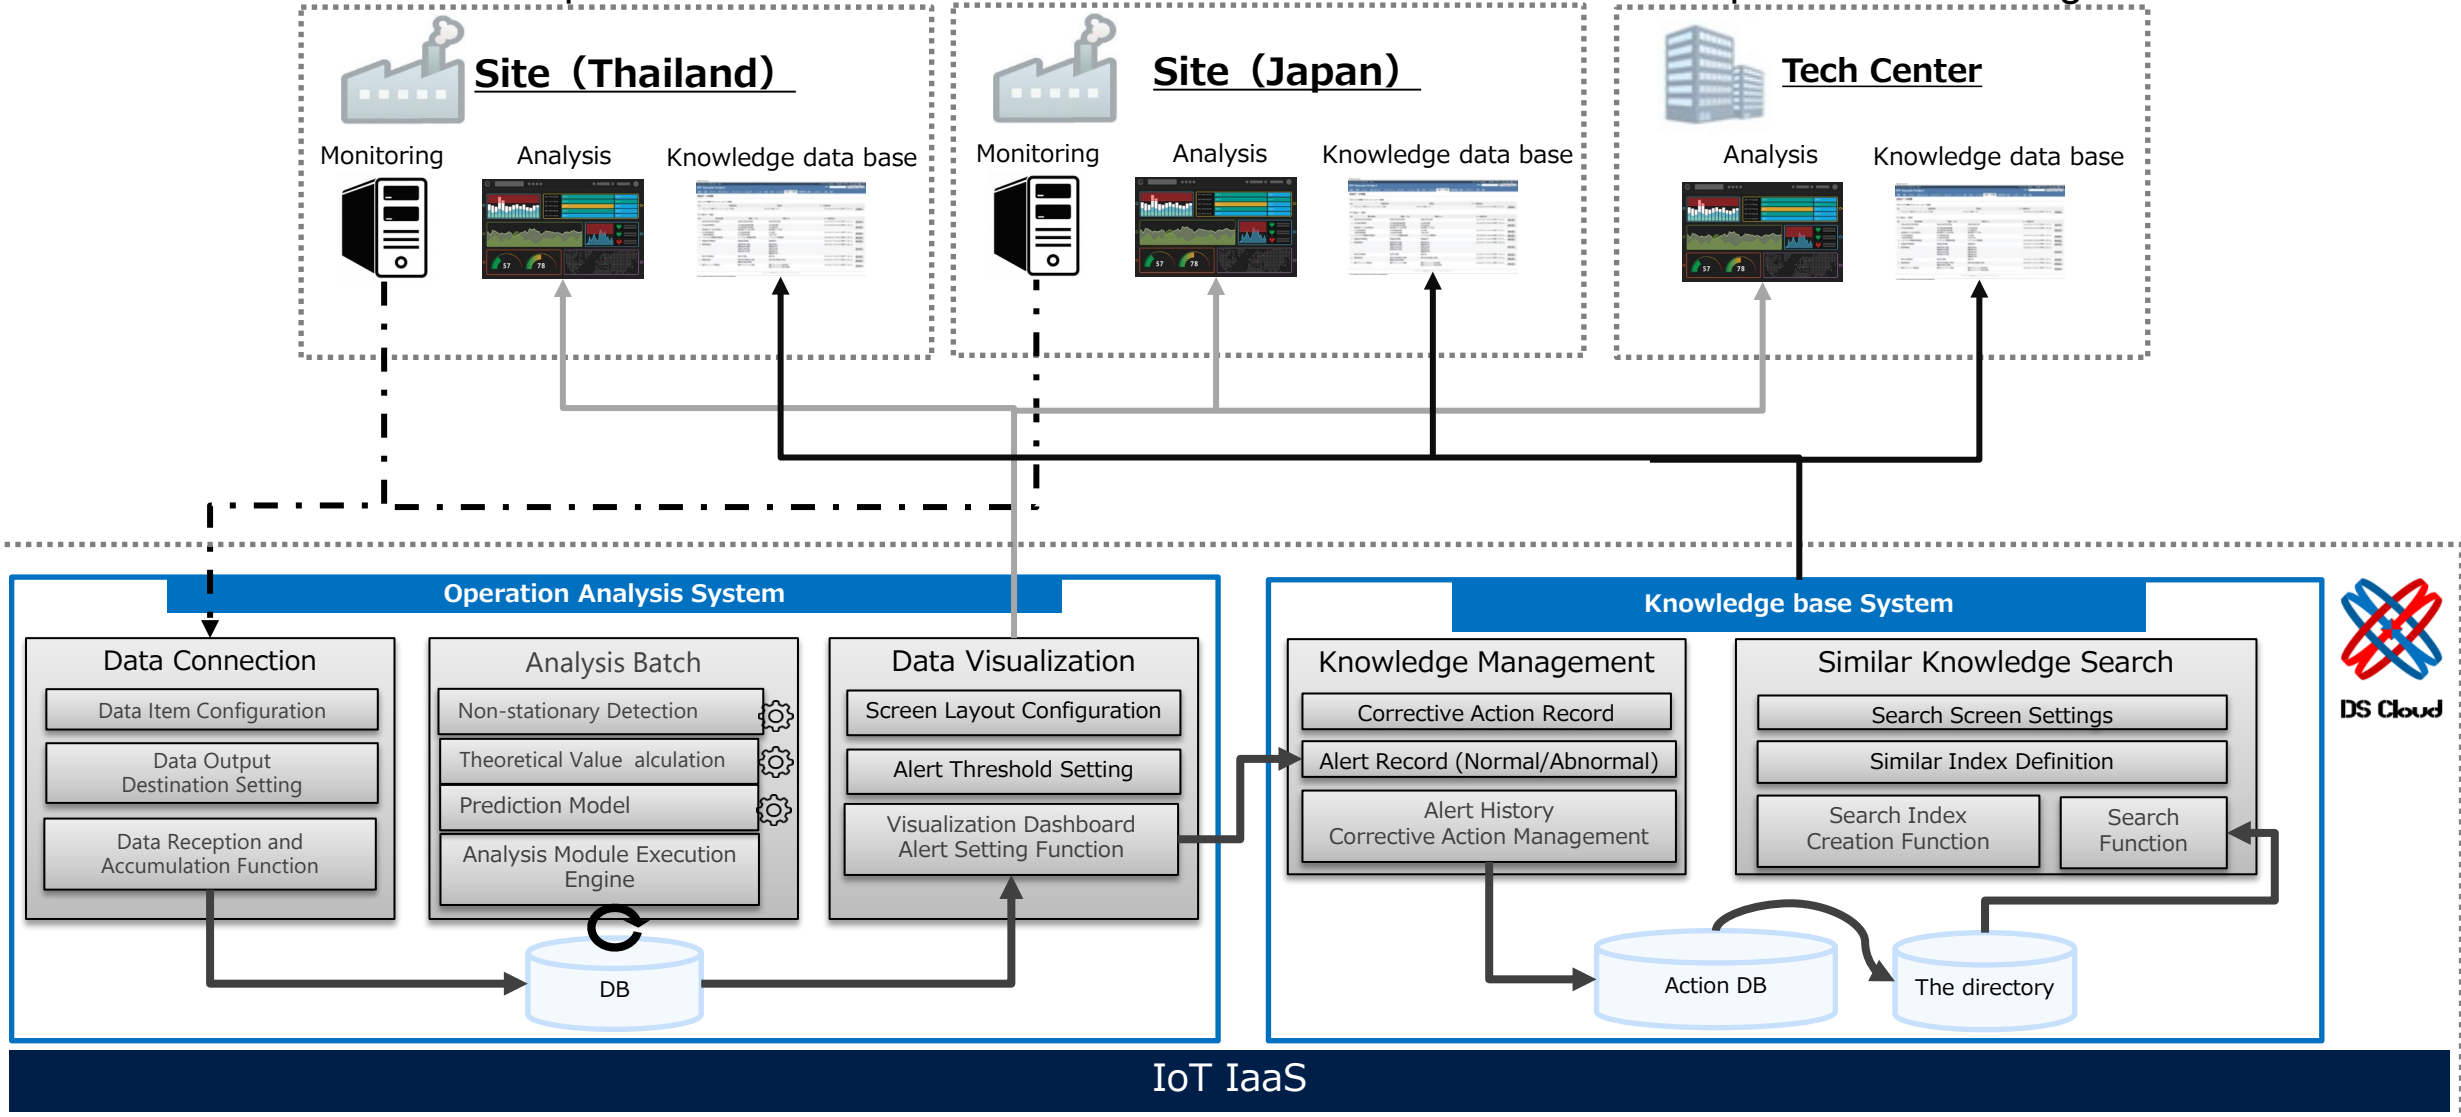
Site（Thailand）

Monitoring

Analysis

Knowledge data base

Site（Japan）

Monitoring

Analysis

Knowledge data base

Tech Center

Analysis

Knowledge data base

Operation Analysis System

Data Connection

Data Item Configuration

Data Output Destination Setting

Data Reception and Accumulation Function

Analysis Batch

Non-stationary Detection

Theoretical Value alculation

Prediction Model

Analysis Module Execution Engine

Data Visualization

Screen Layout Configuration

Alert Threshold Setting

Visualization Dashboard Alert Setting Function

DB

Knowledge base System

Knowledge Management

Corrective Action Record

Alert Record (Normal/Abnormal)

Alert History Corrective Action Management

Similar Knowledge Search

Search Screen Settings

Similar Index Definition

Search Index Creation Function

Search Function

Action DB

The directory

DS Cloud

IoT IaaS